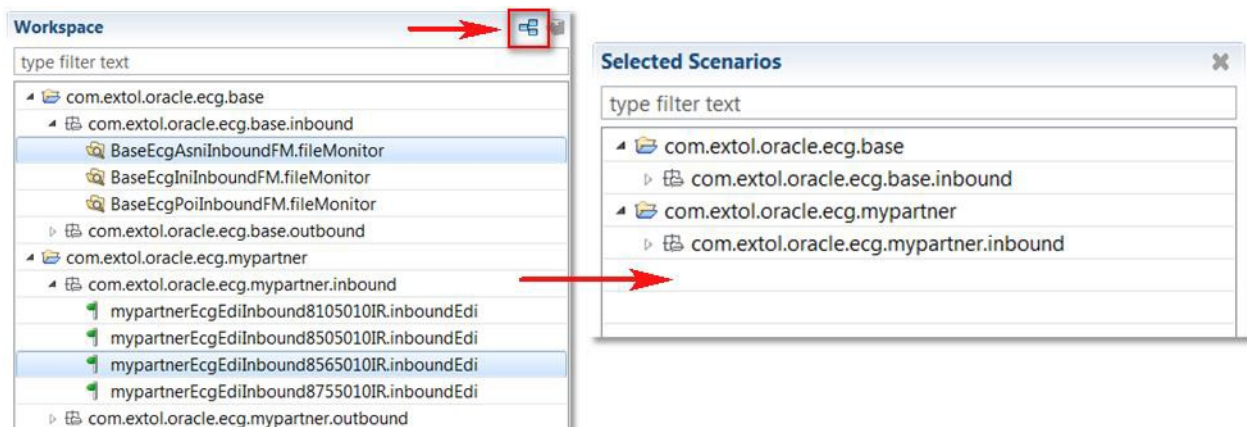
Workspace

type filter text

com.extol.oracle.ecg.base
com.extol.oracle.ecg.base.inbound
BaseEcgAsniInboundFM.fileMonitor
BaseEcgIniInboundFM.fileMonitor
BaseEcgPoiInboundFM.fileMonitor
com.extol.oracle.ecg.base.outbound
com.extol.oracle.ecg.mypartner
com.extol.oracle.ecg.mypartner.inbound
mypartnerEcgEdiInbound8105010IR.inboundEdi
mypartnerEcgEdiInbound8505010IR.inboundEdi
mypartnerEcgEdiInbound8565010IR.inboundEdi
mypartnerEcgEdiInbound8755010IR.inboundEdi
com.extol.oracle.ecg.mypartner.outbound

Selected Scenarios

type filter text

com.extol.oracle.ecg.base
com.extol.oracle.ecg.base.inbound
com.extol.oracle.ecg.mypartner
com.extol.oracle.ecg.mypartner.inbound